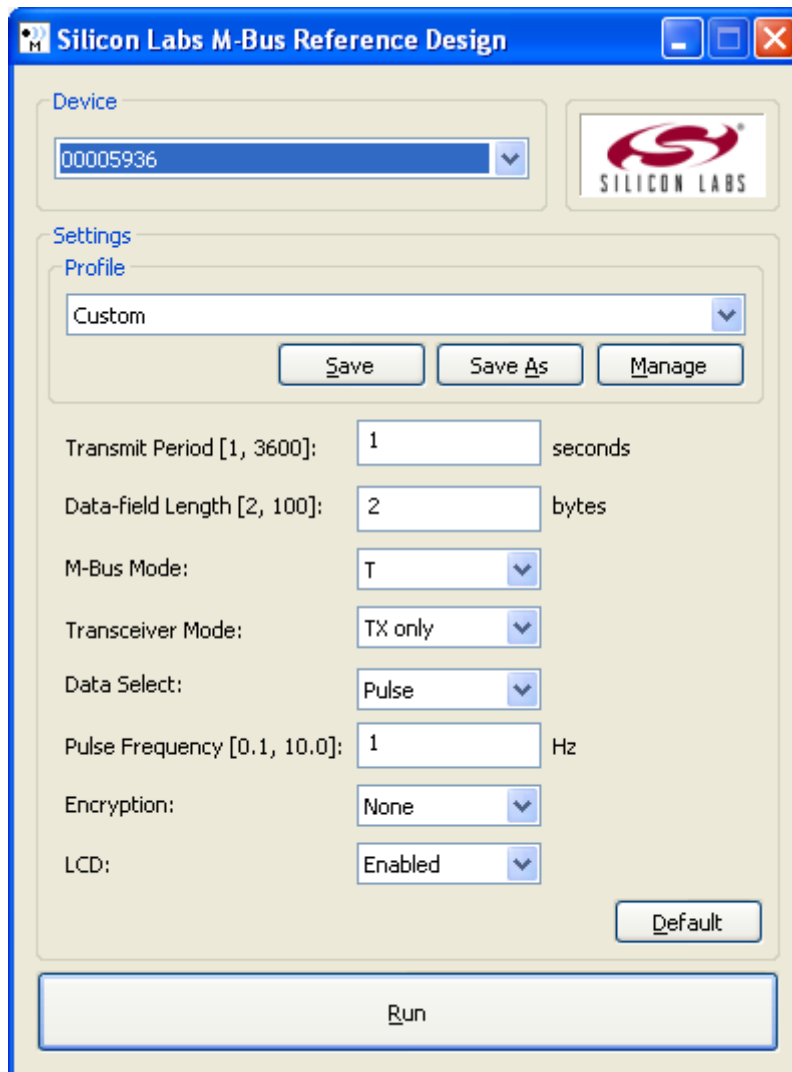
Silicon Labs M-Bus Reference Design

Device
00005936

SILICON LABS

Settings
Profile
Custom
Save
Save As
Manage

Transmit Period [1, 3600]: 1 seconds
Data-field Length [2, 100]: 2 bytes
M-Bus Mode: T
Transceiver Mode: TX only
Data Select: Pulse
Pulse Frequency [0.1, 10.0]: 1 Hz
Encryption: None
LCD: Enabled

Default

Run